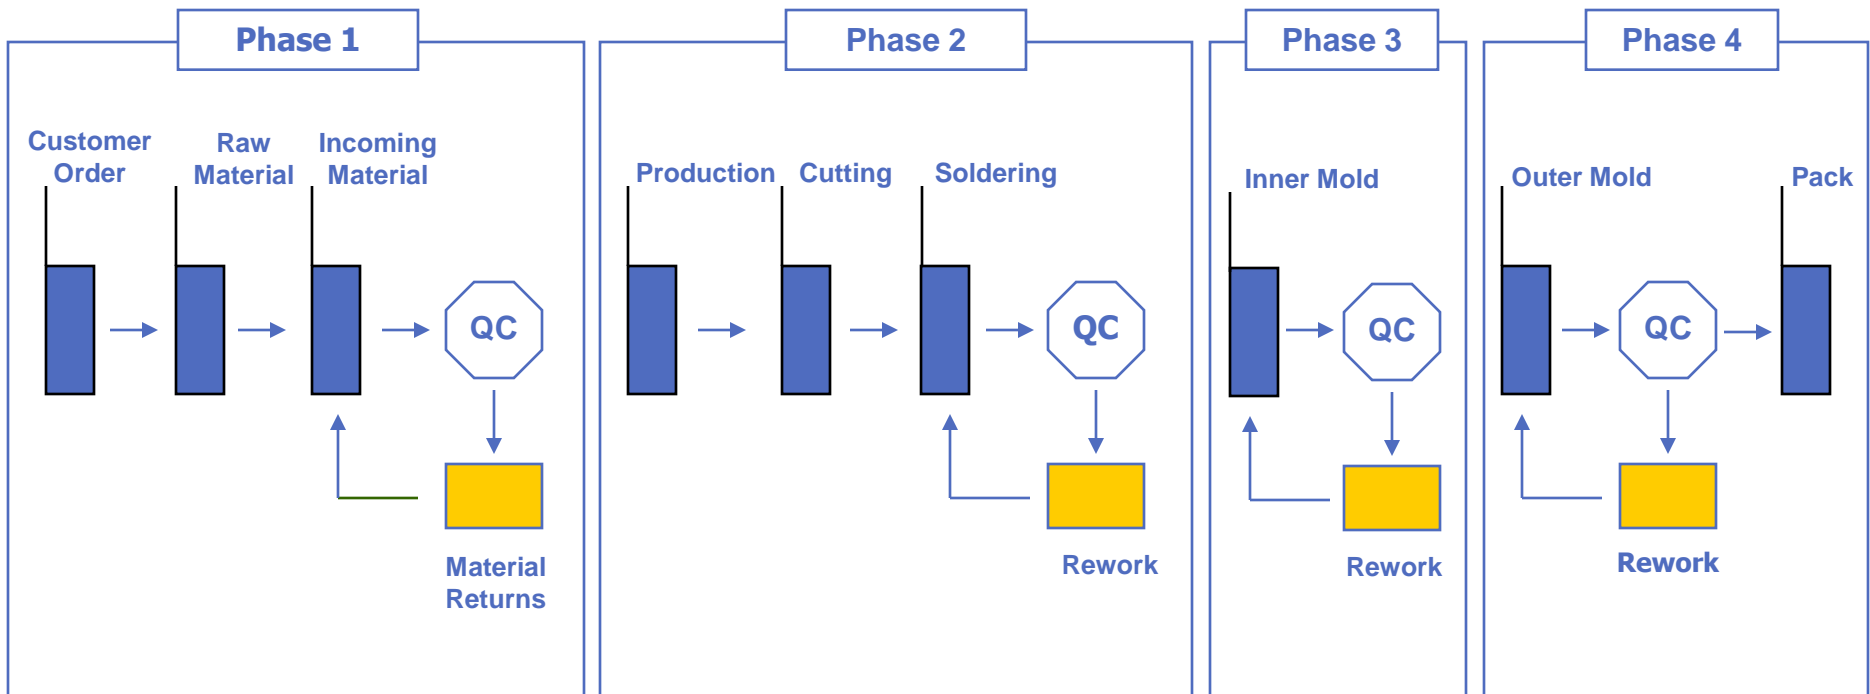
Phase 1

Customer Order

Raw Material

Incoming Material

QC

Material Returns

Phase 2

Production

Cutting

Soldering

QC

Rework

Phase 3

Inner Mold

QC

Rework

Phase 4

Outer Mold

Pack

QC

Rework